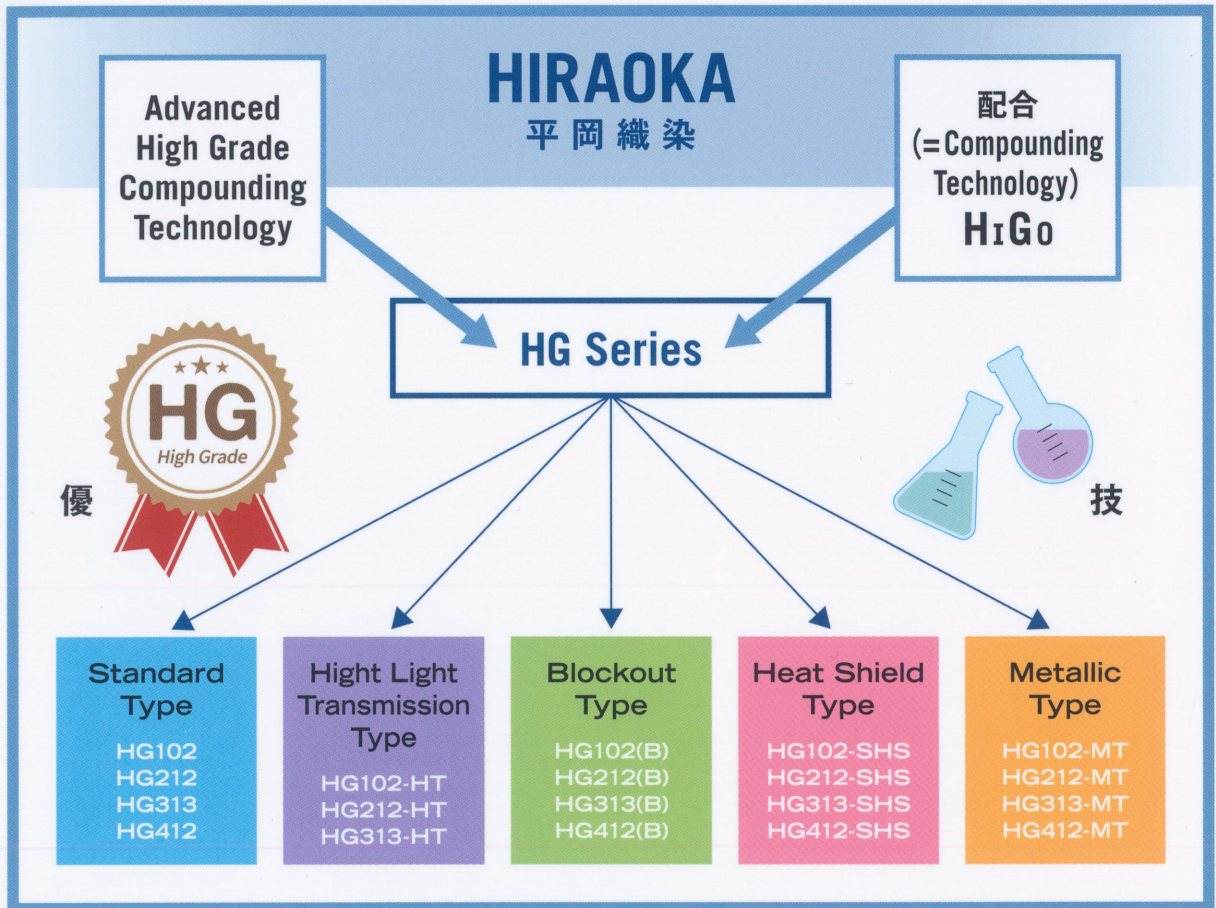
HIRAOKA
平岡織染

Advanced High Grade Compounding Technology

配合
(=Compounding Technology)
HIGO

HG Series

HG
High Grade

優

技

Standard Type
HG102
HG212
HG313
HG412

Hight Light Transmission Type
HG102-HT
HG212-HT
HG313-HT

Blockout Type
HG102(B)
HG212(B)
HG313(B)
HG412(B)

Heat Shield Type
HG102-SHS
HG212-SHS
HG313-SHS
HG412-SHS

Metallic Type
HG102-MT
HG212-MT
HG313-MT
HG412-MT